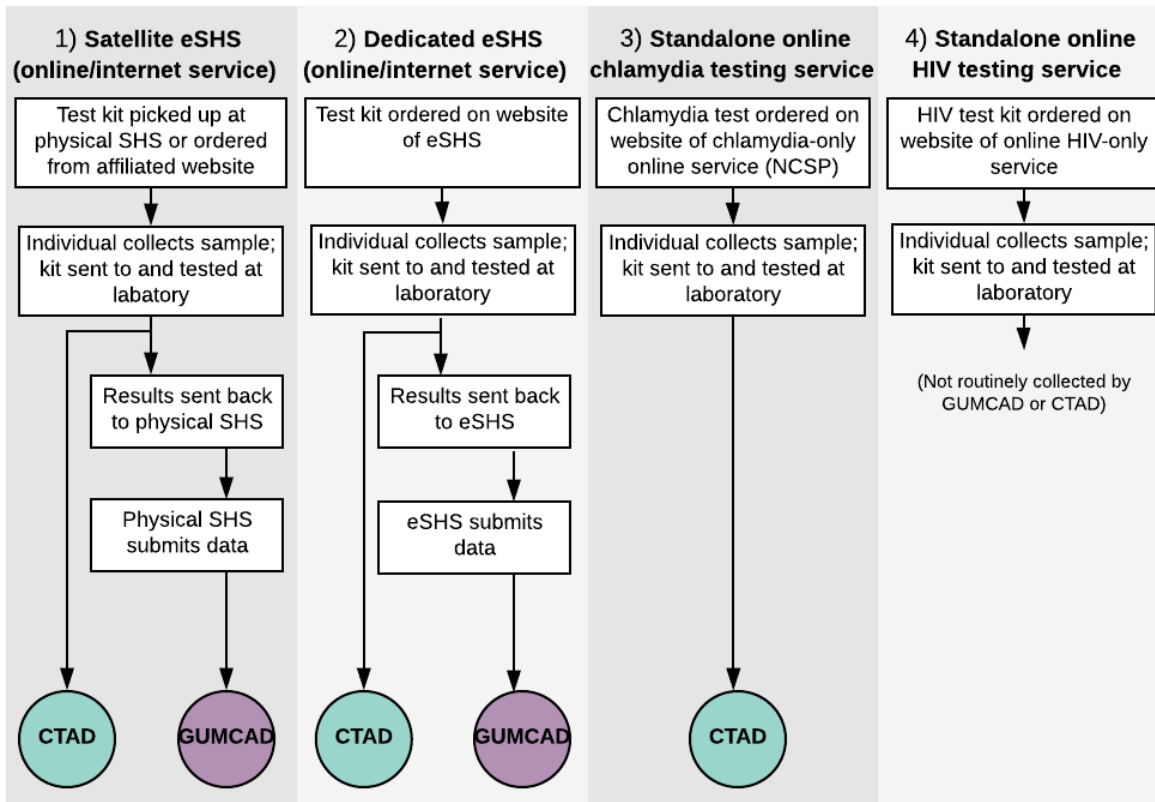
1) **Satellite eSHS (online/internet service)**

Test kit picked up at physical SHS or ordered from affiliated website

Individual collects sample; kit sent to and tested at labatory

Results sent back to physical SHS

Physical SHS submits data

CTAD

GUMCAD

2) **Dedicated eSHS (online/internet service)**

Test kit ordered on website of eSHS

Individual collects sample; kit sent to and tested at laboratory

Results sent back to eSHS

eSHS submits data

CTAD

GUMCAD

3) **Standalone online chlamydia testing service**

Chlamydia test ordered on website of chlamydia-only online service (NCSP)

Individual collects sample; kit sent to and tested at laboratory

CTAD

4) **Standalone online HIV testing service**

HIV test kit ordered on website of online HIV-only service

Individual collects sample; kit sent to and tested at laboratory

(Not routinely collected by GUMCAD or CTAD)